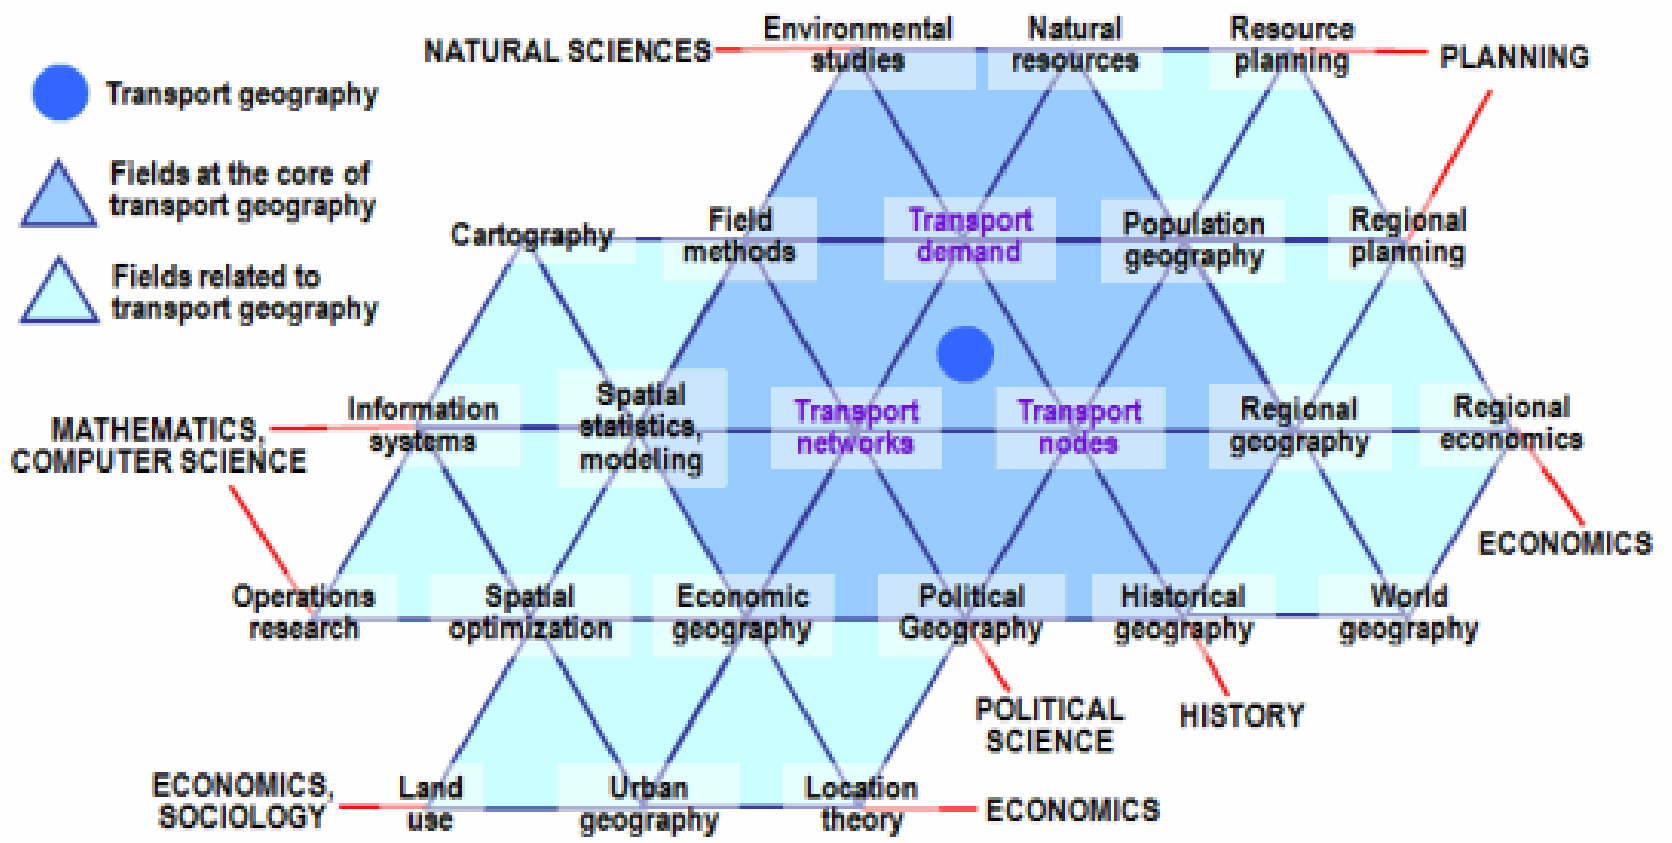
Transport geography

Fields at the core of transport geography

Fields related to transport geography

NATURAL SCIENCES

Environmental studies

Natural resources

Resource planning

PLANNING

Cartography

Field methods

Transport demand

Population geography

Regional planning

MATHEMATICS, COMPUTER SCIENCE

Information systems

Spatial statistics, modeling

Transport networks

Transport nodes

Regional geography

Regional economics

ECONOMICS

Operations research

Spatial optimization

Economic geography

Political Geography

Historical geography

World geography

POLITICAL SCIENCE

HISTORY

ECONOMICS, SOCIOLOGY

Land use

Urban geography

Location theory

ECONOMICS